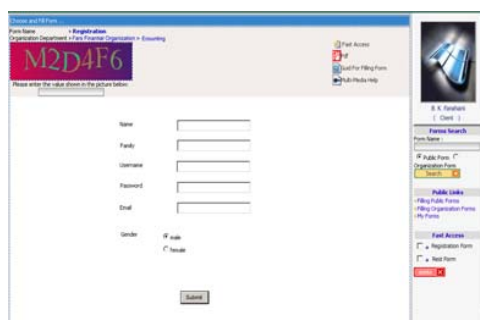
Choose and Fill Form ...
Form Name : Registration
Organization Department > Fars Finantial Organization > Exounting

M2D4F6

Please enter the value shown in the picture below:

Fast Access
Pdf
Guid For Filling Form
Multi Media Help

Name
Family
Username
Password
Email
Gender
male
female

Submit

B. K. Farahani
( Client )

Forms Search
Form Name :
Public Form
Organization Form
Search

Public Links
Filling Public Forms
Filling Organization Forms
My Forms

Fast Access
Registration Form
Rest Form
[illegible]